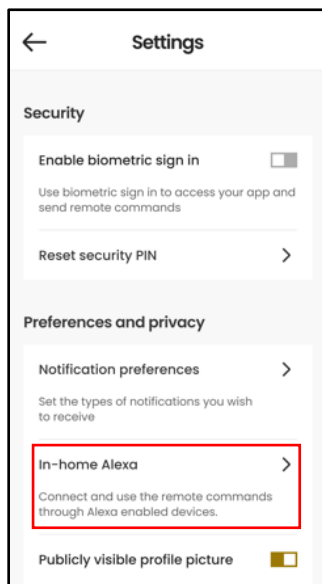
Settings

Security

Enable biometric sign in

Use biometric sign in to access your app and send remote commands

Reset security PIN

Preferences and privacy

Notification preferences

Set the types of notifications you wish to receive

In-home Alexa

Connect and use the remote commands through Alexa enabled devices.

Publicly visible profile picture